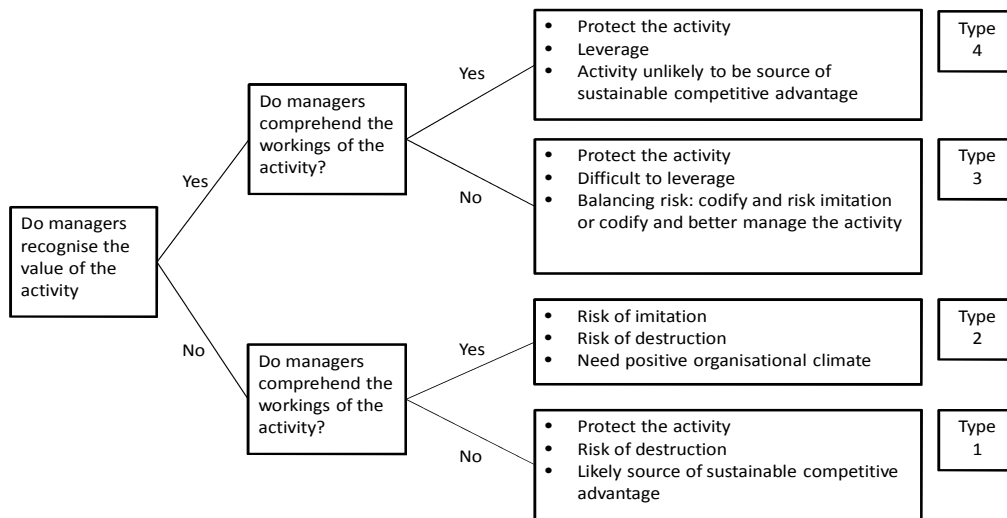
Do managers recognise the value of the activity

Yes

Do managers comprehend the workings of the activity?

Yes

- Protect the activity
- Leverage
- Activity unlikely to be source of sustainable competitive advantage

Type 4

No

- Protect the activity
- Difficult to leverage
- Balancing risk: codify and risk imitation or codify and better manage the activity

Type 3

No

Do managers comprehend the workings of the activity?

Yes

- Risk of imitation
- Risk of destruction
- Need positive organisational climate

Type 2

No

- Protect the activity
- Risk of destruction
- Likely source of sustainable competitive advantage

Type 1